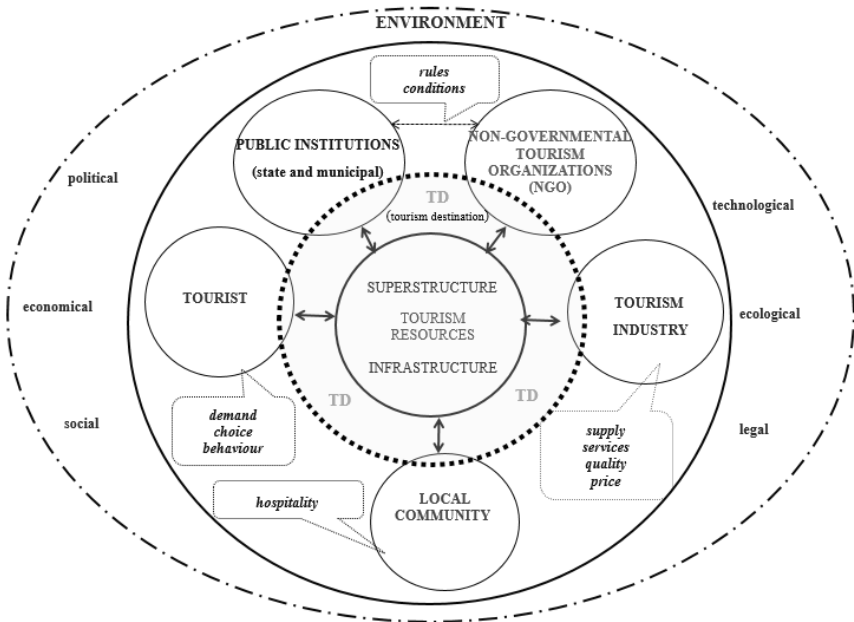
ENVIRONMENT

rules
conditions

PUBLIC INSTITUTIONS
(state and municipal)

NON-GOVERNMENTAL TOURISM ORGANIZATIONS (NGO)

political

technological

TD
(tourism destination)

TOURIST

SUPERSTRUCTURE

TOURISM RESOURCES

INFRASTRUCTURE

TOURISM INDUSTRY

economical

ecological

TD

TD

social

legal

demand
choice
behaviour

supply
services
quality
price

hospitality

LOCAL COMMUNITY